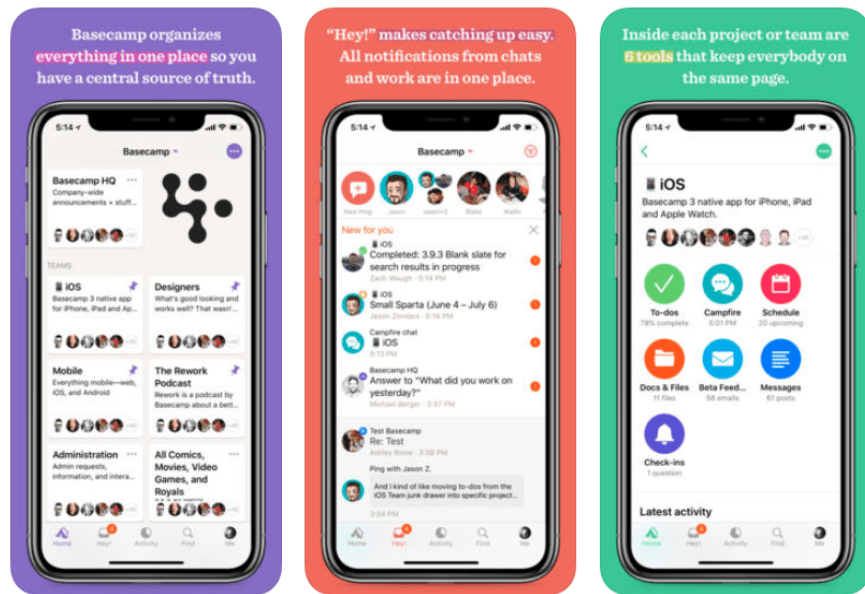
Basecamp organizes everything in one place so you have a central source of truth.

5:14

Basecamp

Basecamp HQ
Company-wide announcements + stuff...

TEAMS

iOS
Basecamp 3 native app for iPhone, iPad and Apple...

Designers
What's good looking and works well? That wasn'...

Mobile
Everything mobile—web, iOS, and Android

The Rework Podcast
Rework is a podcast by Basecamp about a bett...

Administration
Admin requests, information, and intera...

All Comics, Movies, Video Games, and Royals

Home Hey! Activity Find Me

"Hey!" makes catching up easy. All notifications from chats and work are in one place.

5:14

Basecamp

New Ping Jason Jason+2 Blake Wailin

New for you

iOS
Completed: 3.9.3 Blank slate for search results in progress
Zach Waugh · 5:14 PM

iOS
Small Sparta (June 4 – July 6)
Jason Zimdars · 5:14 PM

Campfire chat
iOS
5:13 PM

Basecamp HQ
Answer to "What did you work on yesterday?"
Michael Berger · 3:57 PM

Test Basecamp
Re: Test
Ashley Bowe · 3:59 PM

Ping with Jason Z.
And I kind of like moving to-dos from the iOS Team junk drawer into specific project...
3:58 PM

Home Hey! Activity Find Me

Inside each project or team are 6 tools that keep everybody on the same page.

5:14

iOS
Basecamp 3 native app for iPhone, iPad and Apple Watch.

To-dos
78% complete

Campfire
5:01 PM

Schedule
20 upcoming

Docs & Files
11 files

Beta Feed...
58 emails

Messages
61 posts

Check-ins
1 question

Latest activity

Home Hey! Activity Find Me